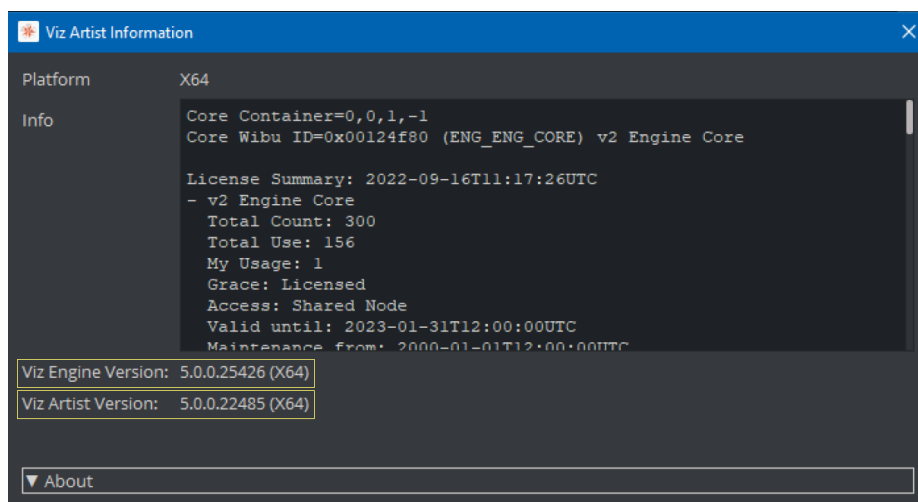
Viz Artist Information

Platform X64

Info
Core Container=0,0,1,-1
Core Wibu ID=0x00124f80 (ENG_ENG_CORE) v2 Engine Core

License Summary: 2022-09-16T11:17:26UTC
- v2 Engine Core
Total Count: 300
Total Use: 156
My Usage: 1
Grace: Licensed
Access: Shared Node
Valid until: 2023-01-31T12:00:00UTC
Maintenance from: 2000-01-01T12:00:00UTC

Viz Engine Version: 5.0.0.25426 (X64)
Viz Artist Version: 5.0.0.22485 (X64)

▼ About